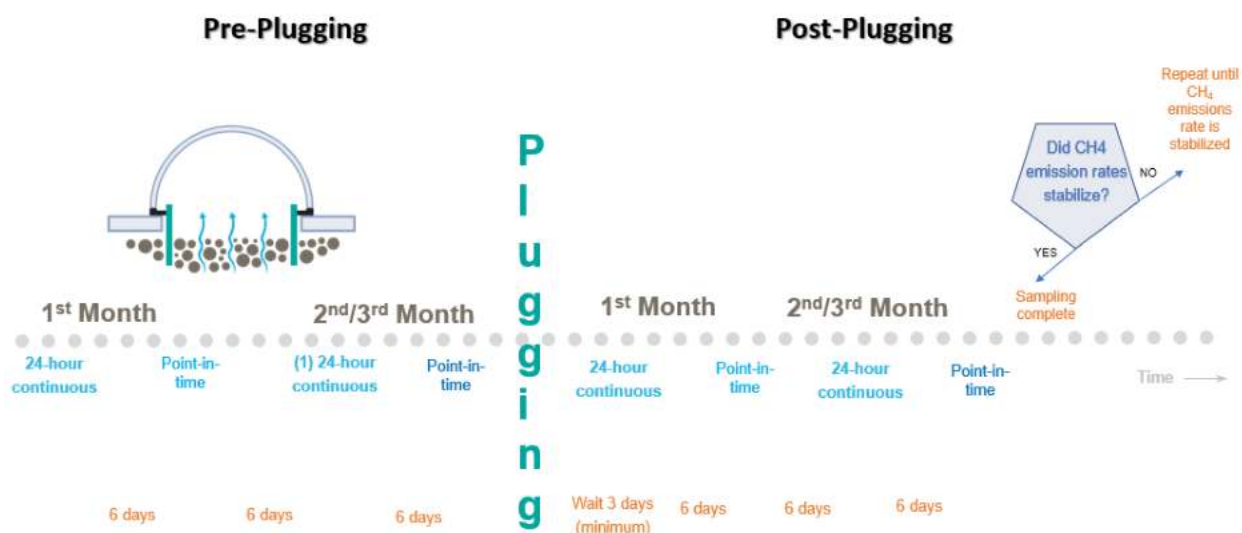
Pre-Plugging

Post-Plugging

Repeat until $CH_4$ emissions rate is stabilized

Did CH4 emission rates stabilize?

NO

YES

Sampling complete

P
l
u
g
g
i
n
g

$1^{st}$ Month

$2^{nd}/3^{rd}$ Month

$1^{st}$ Month

$2^{nd}/3^{rd}$ Month

24-hour continuous

Point-in-time

(1) 24-hour continuous

Point-in-time

24-hour continuous

Point-in-time

24-hour continuous

Point-in-time

Time

6 days

6 days

6 days

Wait 3 days (minimum)

6 days

6 days

6 days